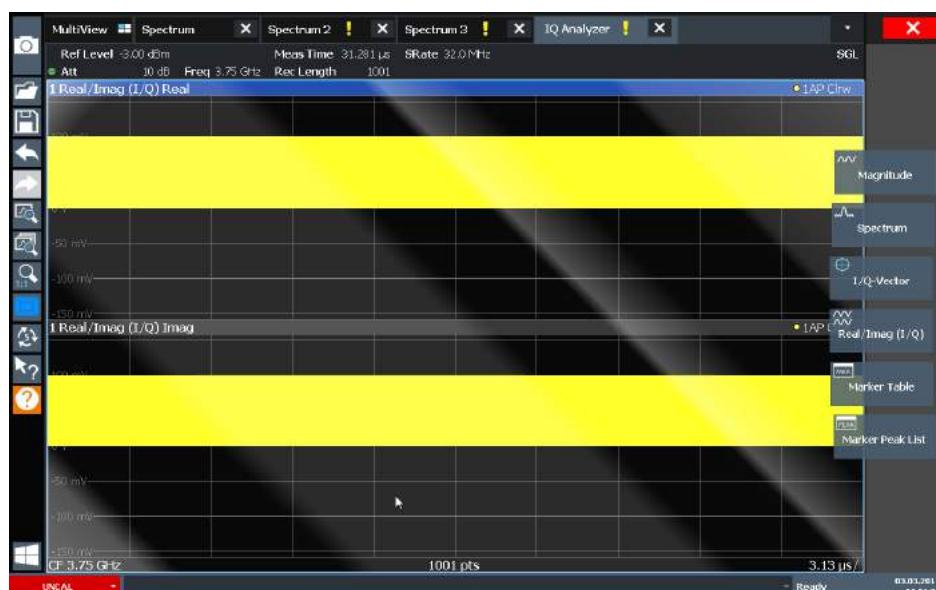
MultiView Spectrum ✕ Spectrum 2 ! ✕ Spectrum 3 ! ✕ IQ Analyzer ! ✕

Ref Level -3.00 dBm Meas Time 31.281 µs SRate 32.0 MHz SGL
Att 10 dB Freq 3.75 GHz Rec Length 1001

1 Real/Imag (I/Q) Real ● 1AP Clrw

-50 mV
-100 mV
-150 mV

1 Real/Imag (I/Q) Imag ● 1AP

-50 mV
-100 mV
-150 mV

CF 3.75 GHz 1001 pts 3.13 µs/

Magnitude
Spectrum
I/Q-Vector
Real/Imag (I/Q)
Marker Table
Marker Peak List

UNCAL Ready 03.03.201